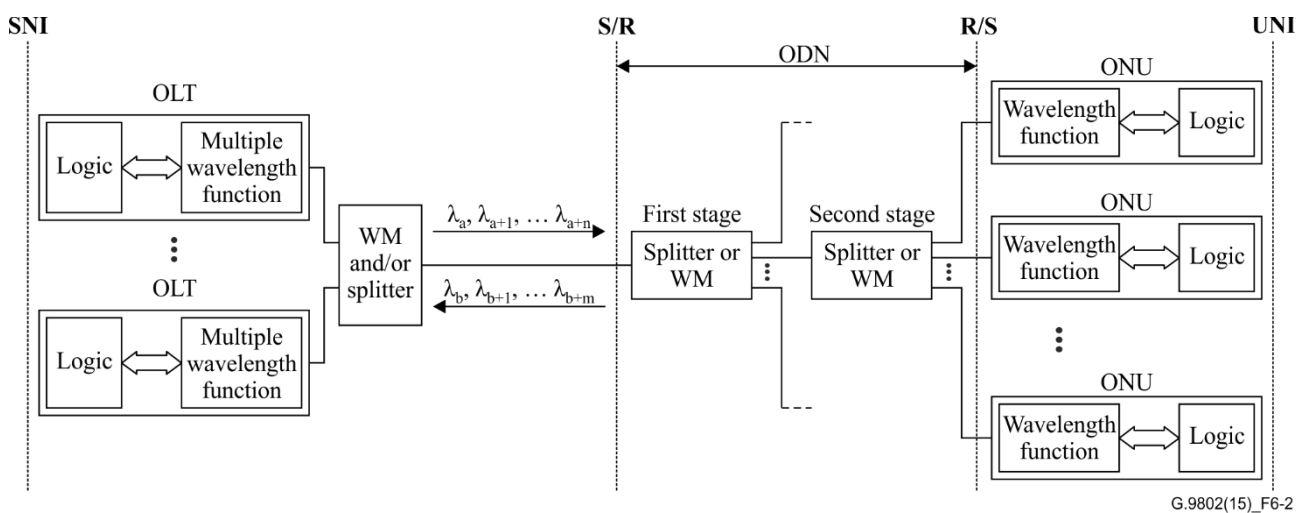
SNI

S/R

R/S

UNI

ODN

OLT

Logic

Multiple wavelength function

OLT

Logic

Multiple wavelength function

WM and/or splitter

$\lambda_a, \lambda_{a+1}, \dots \lambda_{a+n}$

$\lambda_b, \lambda_{b+1}, \dots \lambda_{b+m}$

First stage

Splitter or WM

Second stage

Splitter or WM

ONU

Wavelength function

Logic

ONU

Wavelength function

Logic

ONU

Wavelength function

Logic

G.9802(15)_F6-2